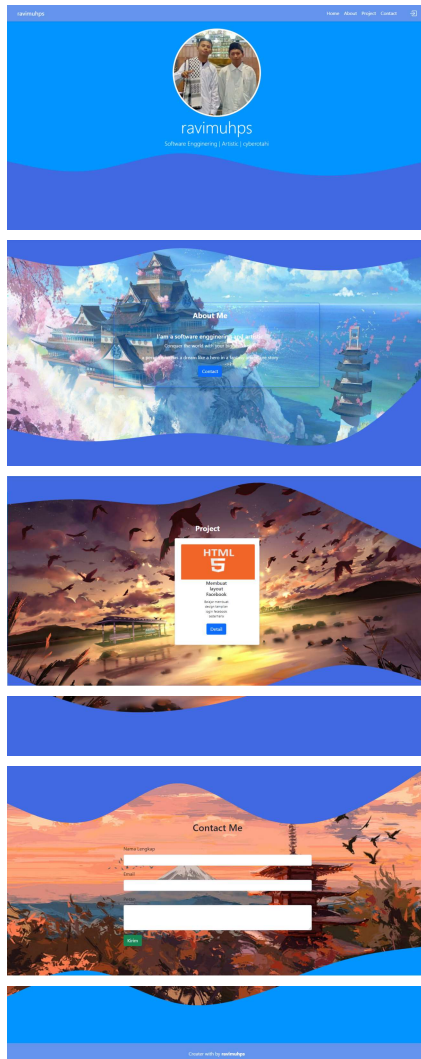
ravimuhps

Home About Project Contact

ravimuhps

Software Enggineering | Artistic | cyberotaku

About Me

I'am a software enggineer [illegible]

Conquer the world with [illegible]

a person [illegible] a dream like a hero in a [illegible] story

Contact

Project

HTML 5

Membuat layout Facebook

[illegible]

Detail

Contact Me

Nama Lengkap

Email

Kirim

Create with by ravimuhps